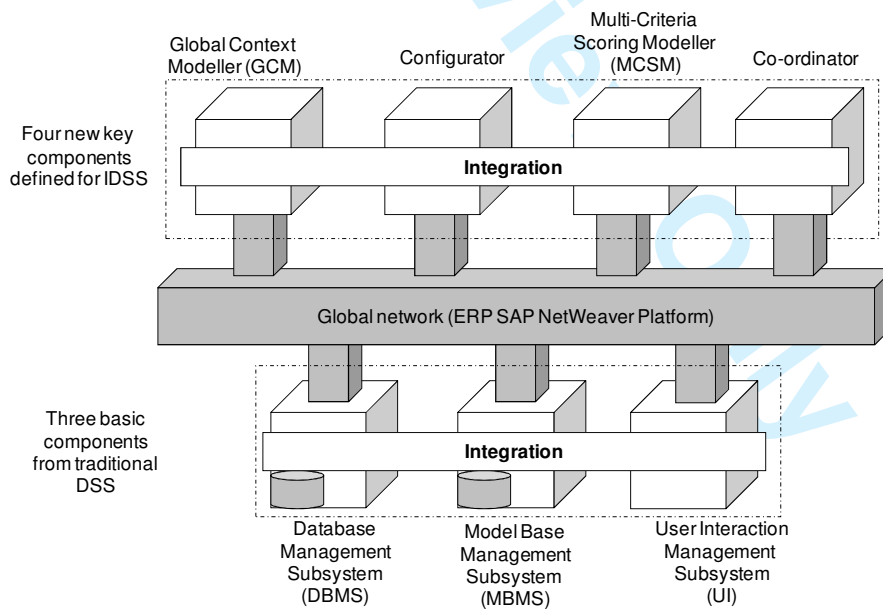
Global Context Modeller (GCM)

Configurator

Multi-Criteria Scoring Modeller (MCSM)

Co-ordinator

Four new key components defined for IDSS

Integration

Global network (ERP SAP NetWeaver Platform)

Three basic components from traditional DSS

Integration

Database Management Subsystem (DBMS)

Model Base Management Subsystem (MBMS)

User Interaction Management Subsystem (UI)

For Peer Review Only